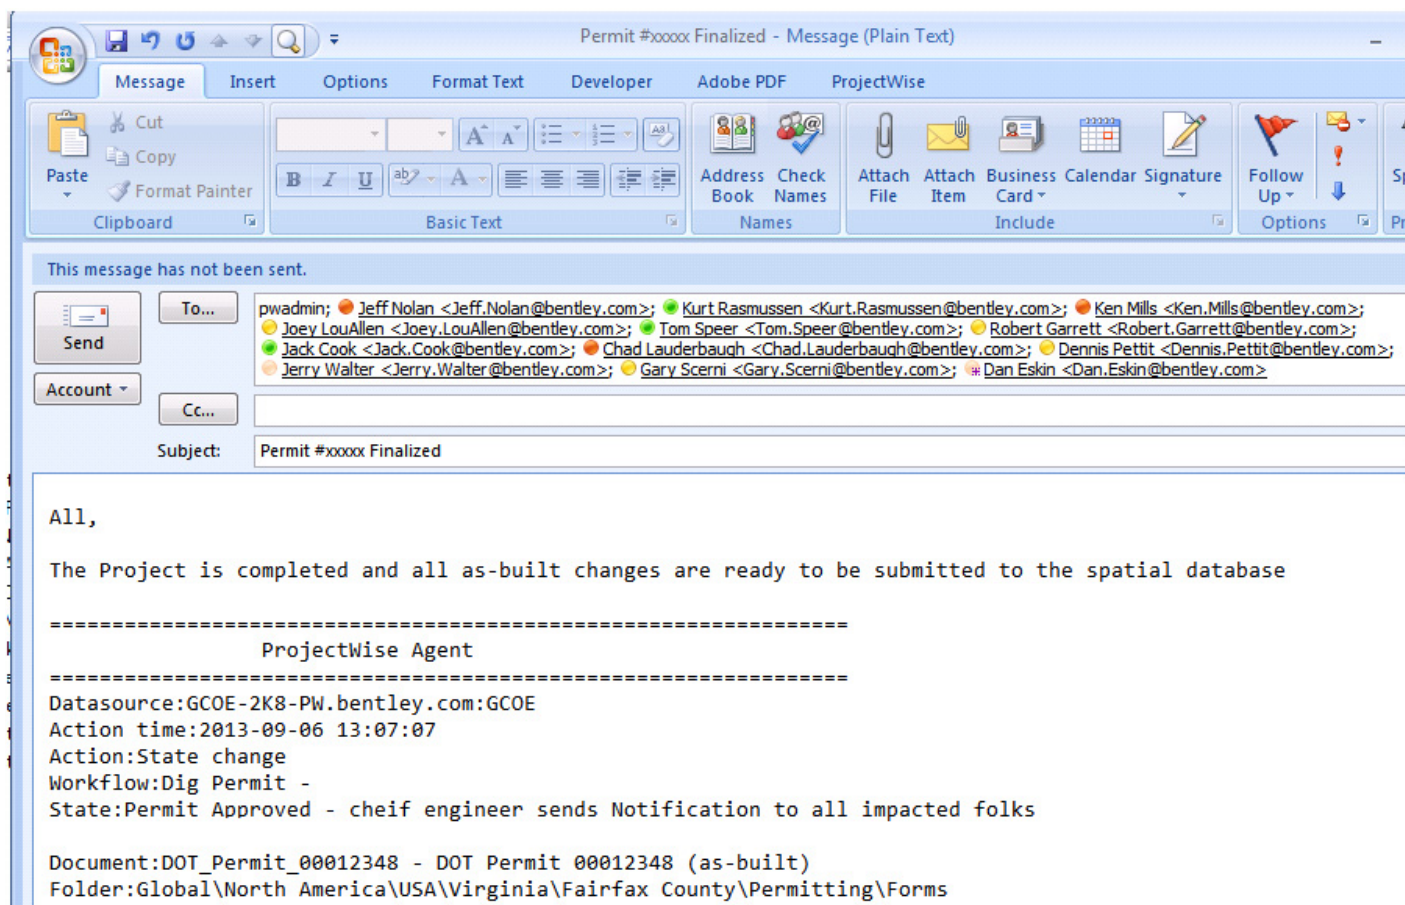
Permit #xxxxx Finalized - Message (Plain Text)

Message Insert Options Format Text Developer Adobe PDF ProjectWise

Paste
Cut
Copy
Format Painter
Clipboard

B I U
Basic Text

Address Book
Check Names
Names

Attach File
Attach Item
Business Card
Calendar
Signature
Include

Follow Up
Options

This message has not been sent.

Send
Account

To...
pwadmin; Jeff Nolan <Jeff.Nolan@bentley.com>; Kurt Rasmussen <Kurt.Rasmussen@bentley.com>; Ken Mills <Ken.Mills@bentley.com>; Joey LouAllen <Joey.LouAllen@bentley.com>; Tom Speer <Tom.Speer@bentley.com>; Robert Garrett <Robert.Garrett@bentley.com>; Jack Cook <Jack.Cook@bentley.com>; Chad Lauderbaugh <Chad.Lauderbaugh@bentley.com>; Dennis Pettit <Dennis.Pettit@bentley.com>; Jerry Walter <Jerry.Walter@bentley.com>; Gary Scerni <Gary.Scerni@bentley.com>; Dan Eskin <Dan.Eskin@bentley.com>

Cc...

Subject: Permit #xxxxx Finalized

All,

The Project is completed and all as-built changes are ready to be submitted to the spatial database

================================================================
ProjectWise Agent
================================================================
Datasource:GCOE-2K8-PW.bentley.com:GCOE
Action time:2013-09-06 13:07:07
Action:State change
Workflow:Dig Permit -
State:Permit Approved - cheif engineer sends Notification to all impacted folks

Document:DOT_Permit_00012348 - DOT Permit 00012348 (as-built)
Folder:Global\North America\USA\Virginia\Fairfax County\Permitting\Forms